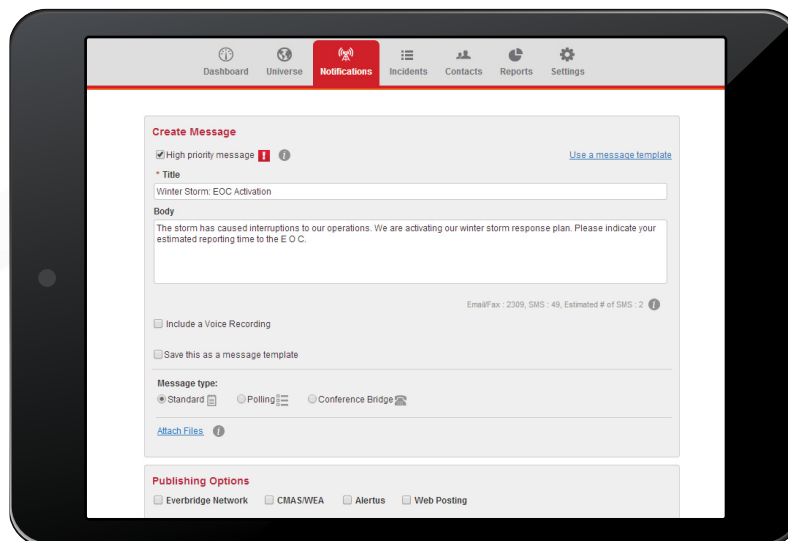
Dashboard Universe Notifications Incidents Contacts Reports Settings

Create Message

High priority message !

Use a message template

* Title

Winter Storm: EOC Activation

Body

The storm has caused interruptions to our operations. We are activating our winter storm response plan. Please indicate your estimated reporting time to the E O C.

Email/Fax : 2309, SMS : 49, Estimated # of SMS : 2

Include a Voice Recording

Save this as a message template

Message type:

Standard Polling Conference Bridge

Attach Files

Publishing Options

Everbridge Network CMAS/WEA Alertus Web Posting